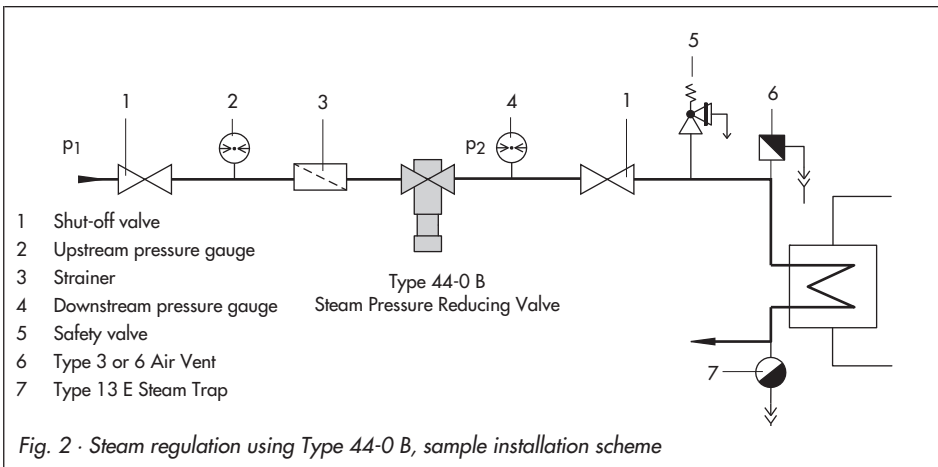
5

1 2 3 4 1 6

p1 p2

1 Shut-off valve
2 Upstream pressure gauge
3 Strainer
4 Downstream pressure gauge
5 Safety valve
6 Type 3 or 6 Air Vent
7 Type 13 E Steam Trap

Type 44-0 B
Steam Pressure Reducing Valve

7

Fig. 2 · Steam regulation using Type 44-0 B, sample installation scheme